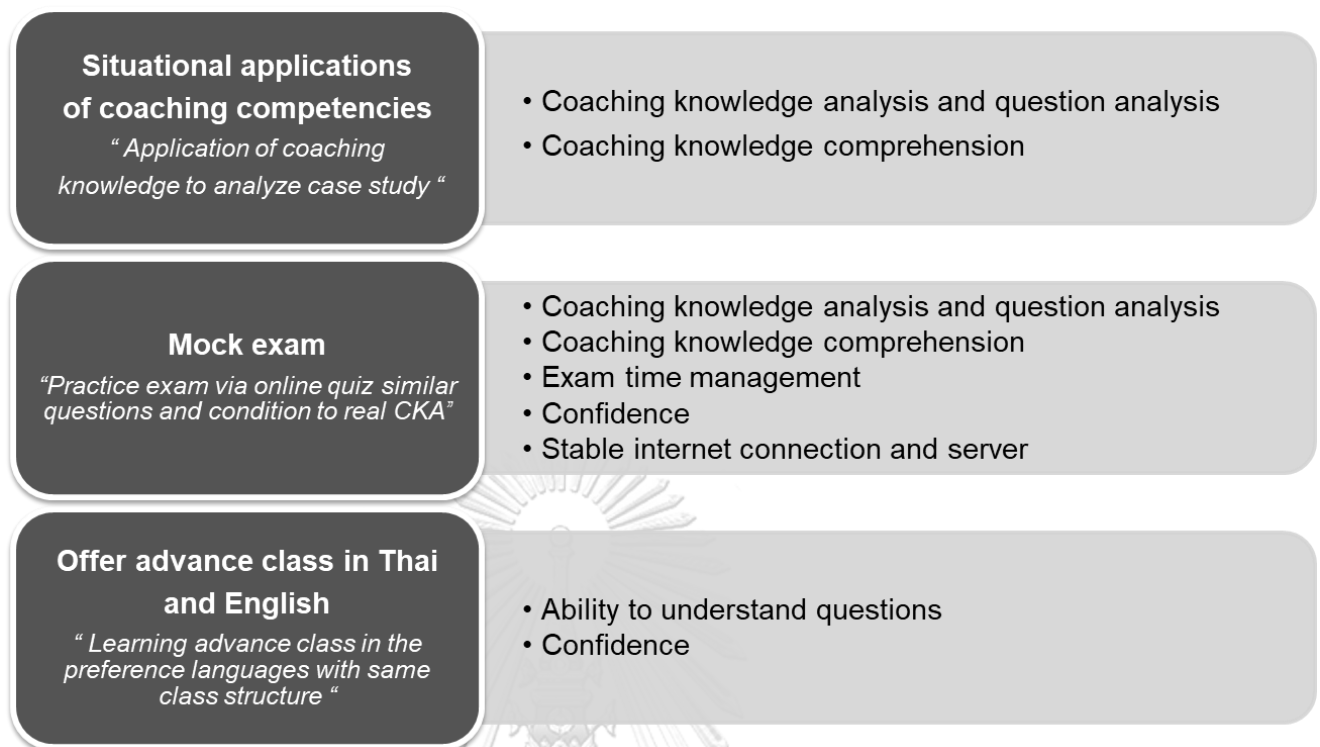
**Situational applications of coaching competencies**
*" Application of coaching knowledge to analyze case study "*

• Coaching knowledge analysis and question analysis
• Coaching knowledge comprehension

**Mock exam**
*"Practice exam via online quiz similar questions and condition to real CKA"*

• Coaching knowledge analysis and question analysis
• Coaching knowledge comprehension
• Exam time management
• Confidence
• Stable internet connection and server

**Offer advance class in Thai and English**
*" Learning advance class in the preference languages with same class structure "*

• Ability to understand questions
• Confidence